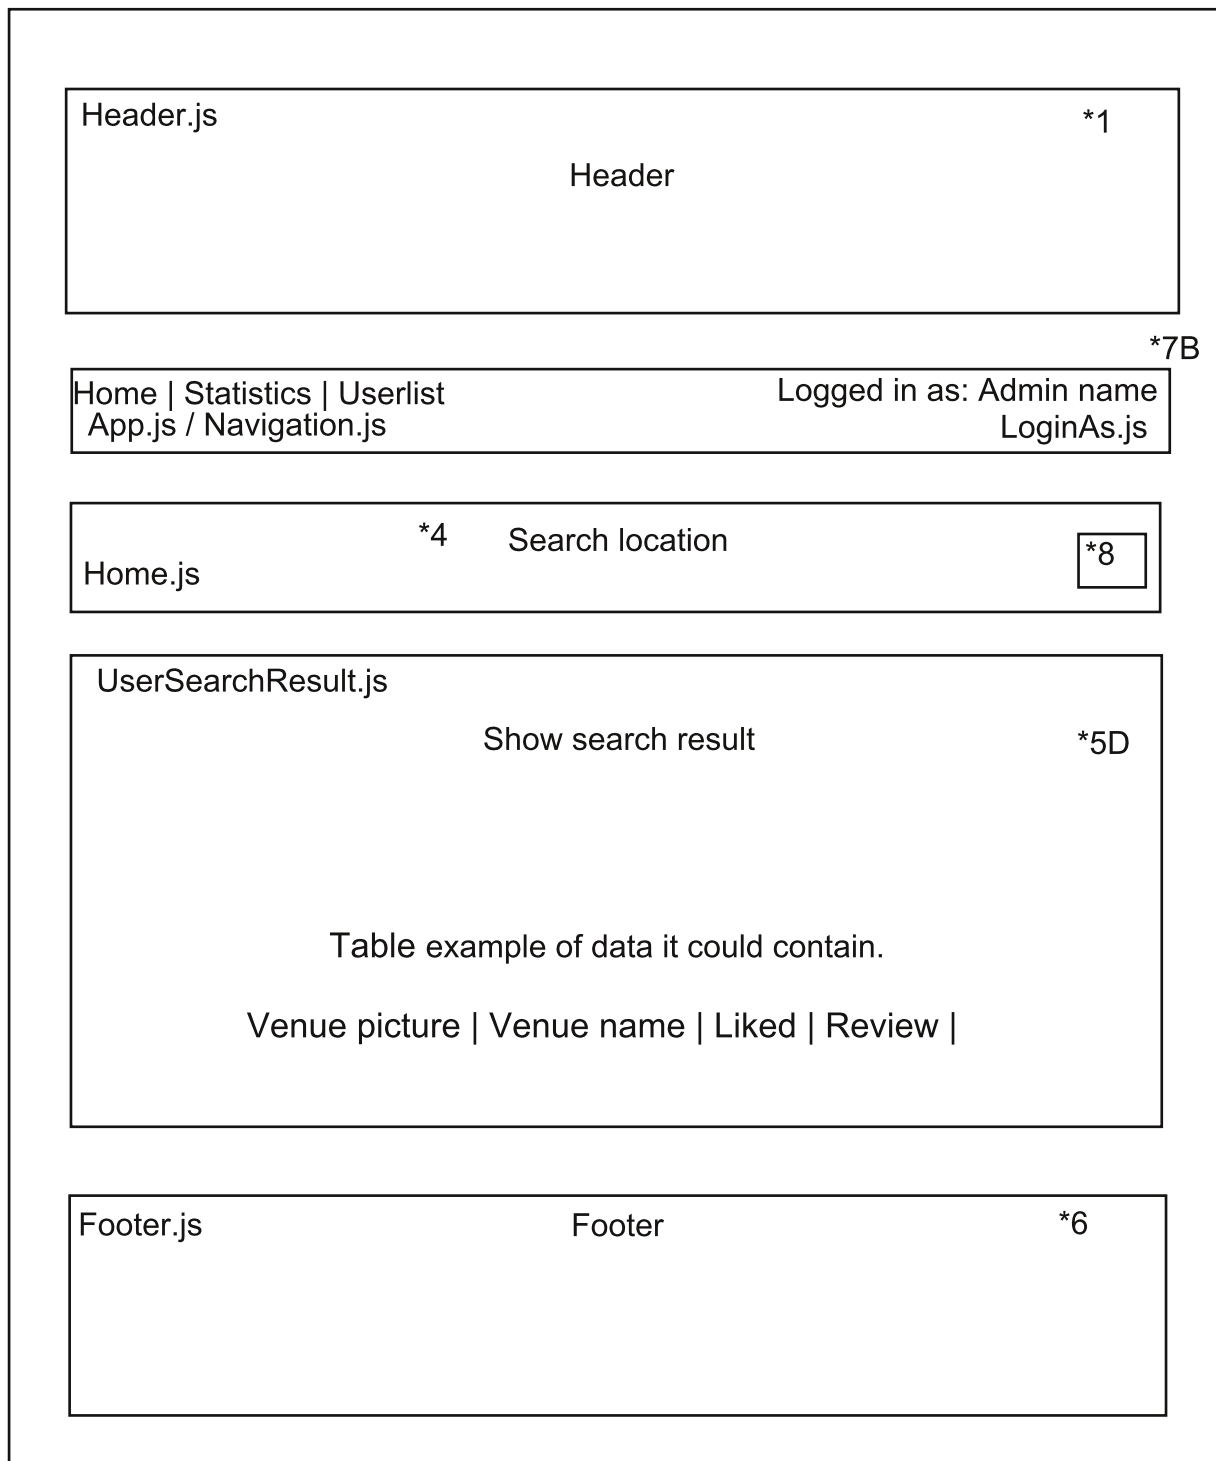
Header.js

*1

Header

*7B

Home | Statistics | Userlist
App.js / Navigation.js

Logged in as: Admin name
LoginAs.js

*4

Search location

Home.js

*8

UserSearchResult.js

Show search result

*5D

Table example of data it could contain.

Venue picture | Venue name | Liked | Review |

Footer.js

Footer

*6